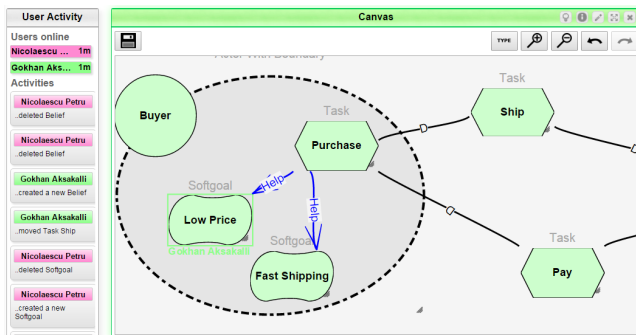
User Activity

Users online

Nicolaescu ... 1m

Gokhan Aks... 1m

Activities

Nicolaescu Petru
..deleted Belief

Nicolaescu Petru
..deleted Belief

Gokhan Aksakalli
..created a new Belief

Gokhan Aksakalli
..moved Task Ship

Nicolaescu Petru
..deleted Softgoal

Nicolaescu Petru
..created a new Softgoal

Canvas

TYPE

Actor With Boundary

Buyer

Task

Purchase

Task

Ship

Task

Pay

Softgoal

Low Price

Gokhan Aksakalli

Softgoal

Fast Shipping

Help

Help